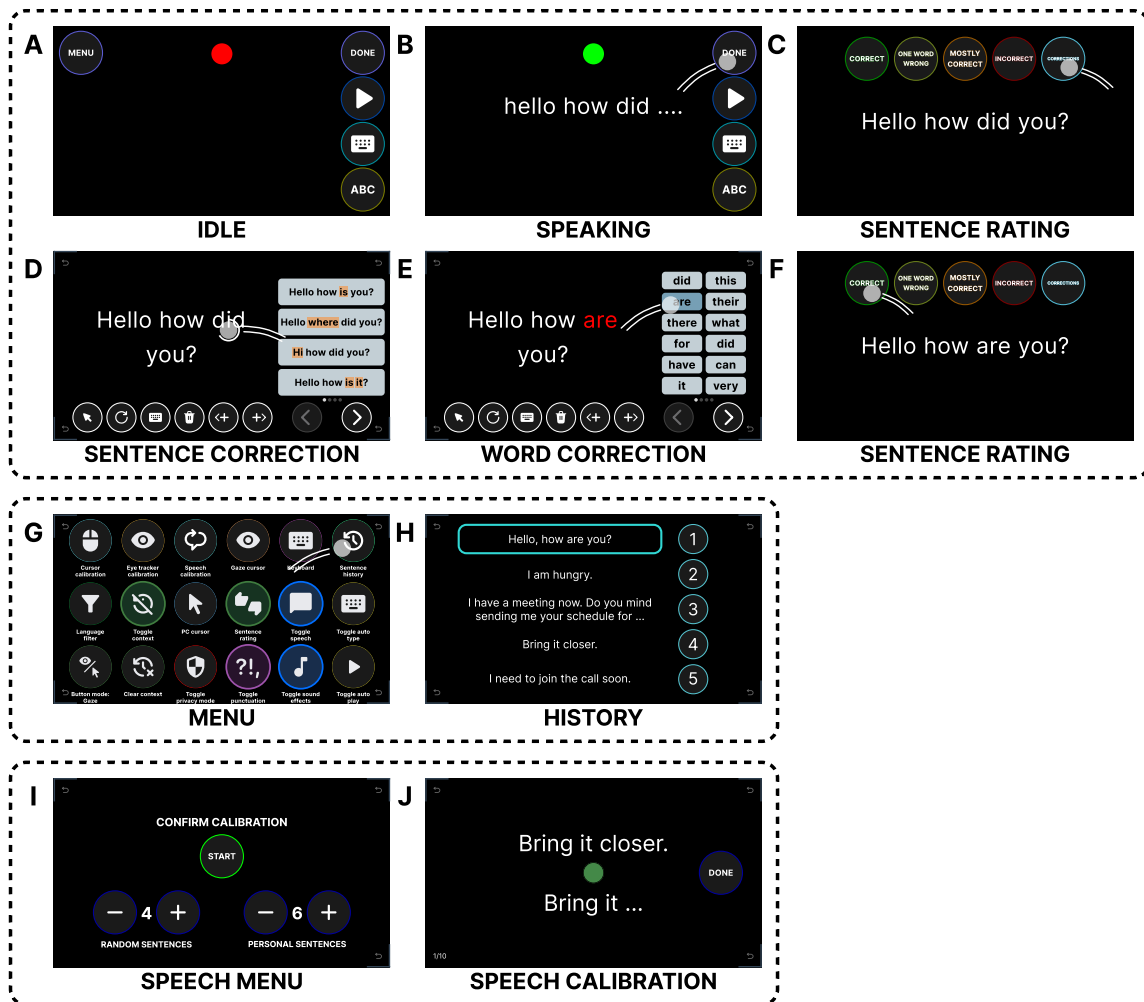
A
MENU
DONE
ABC
IDLE

B
DONE
hello how did ....
ABC
SPEAKING

C
CORRECT
ONE WORD WRONG
MOSTLY CORRECT
INCORRECT
CORRECTIONS
Hello how did you?
SENTENCE RATING

D
Hello how did you?
Hello how is you?
Hello where did you?
Hi how did you?
Hello how is it?
SENTENCE CORRECTION

E
Hello how are you?
| did | this |
|---|---|
| are | their |
| there | what |
| for | did |
| have | can |
| it | very |
WORD CORRECTION

F
CORRECT
ONE WORD WRONG
MOSTLY CORRECT
INCORRECT
CORRECTIONS
Hello how are you?
SENTENCE RATING

G
Cursor calibration
Eye tracker calibration
Speech calibration
Gaze cursor
Keyboard
Sentence history
Language filter
Toggle context
PC cursor
Sentence rating
Toggle speech
Toggle auto type
Button mode: Gaze
Clear context
Toggle privacy mode
?!,
Toggle punctuation
Toggle sound effects
Toggle auto play
MENU

H
Hello, how are you?
1
I am hungry.
2
I have a meeting now. Do you mind sending me your schedule for ...
3
Bring it closer.
4
I need to join the call soon.
5
HISTORY

I
CONFIRM CALIBRATION
START
4
RANDOM SENTENCES
6
PERSONAL SENTENCES
SPEECH MENU

J
Bring it closer.
DONE
Bring it ...
1/10
SPEECH CALIBRATION